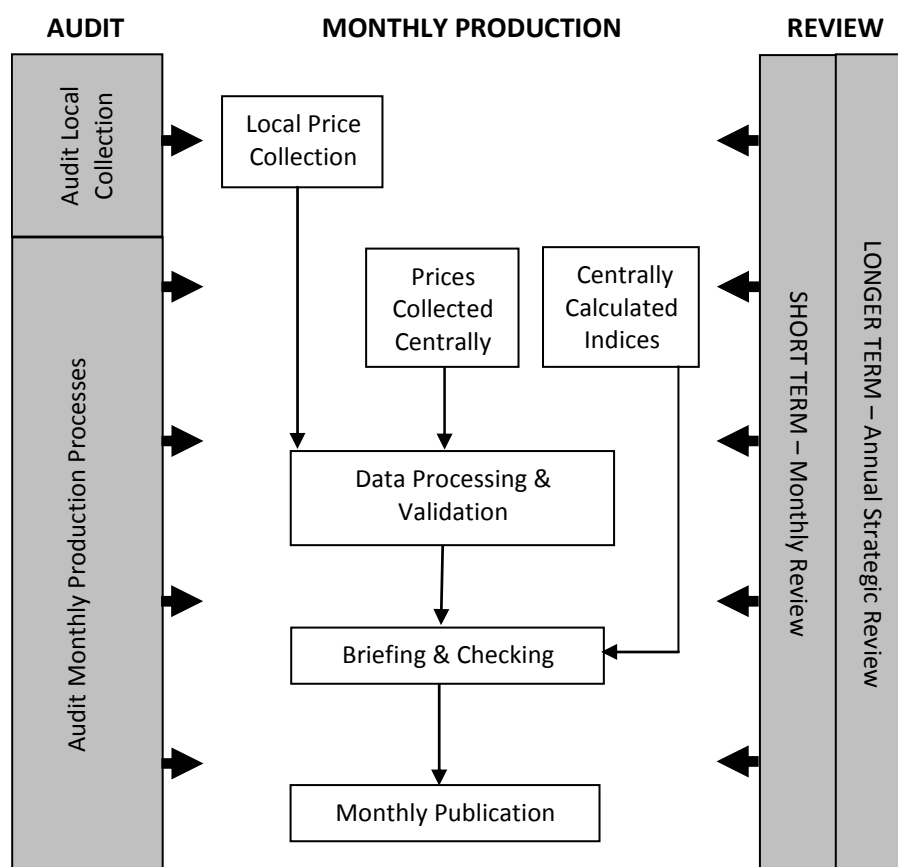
AUDIT

MONTHLY PRODUCTION

REVIEW

Audit Local Collection

Audit Monthly Production Processes

Local Price Collection

Prices Collected Centrally

Centrally Calculated Indices

Data Processing & Validation

Briefing & Checking

Monthly Publication

SHORT TERM – Monthly Review

LONGER TERM – Annual Strategic Review